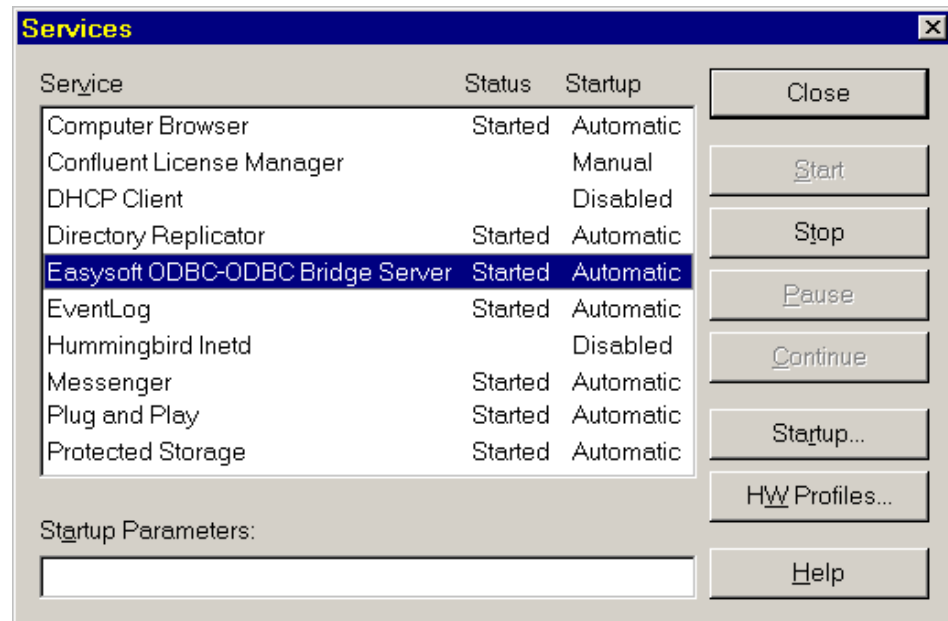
Services

| Service | Status | Startup |
|---|---|---|
| Computer Browser | Started | Automatic |
| Confluent License Manager | | Manual |
| DHCP Client | | Disabled |
| Directory Replicator | Started | Automatic |
| Easysoft ODBC-ODBC Bridge Server | Started | Automatic |
| EventLog | Started | Automatic |
| Hummingbird Inetd | | Disabled |
| Messenger | Started | Automatic |
| Plug and Play | Started | Automatic |
| Protected Storage | Started | Automatic |

Close
Start
Stop
Pause
Continue
Startup...
HW Profiles...

Startup Parameters:

Help